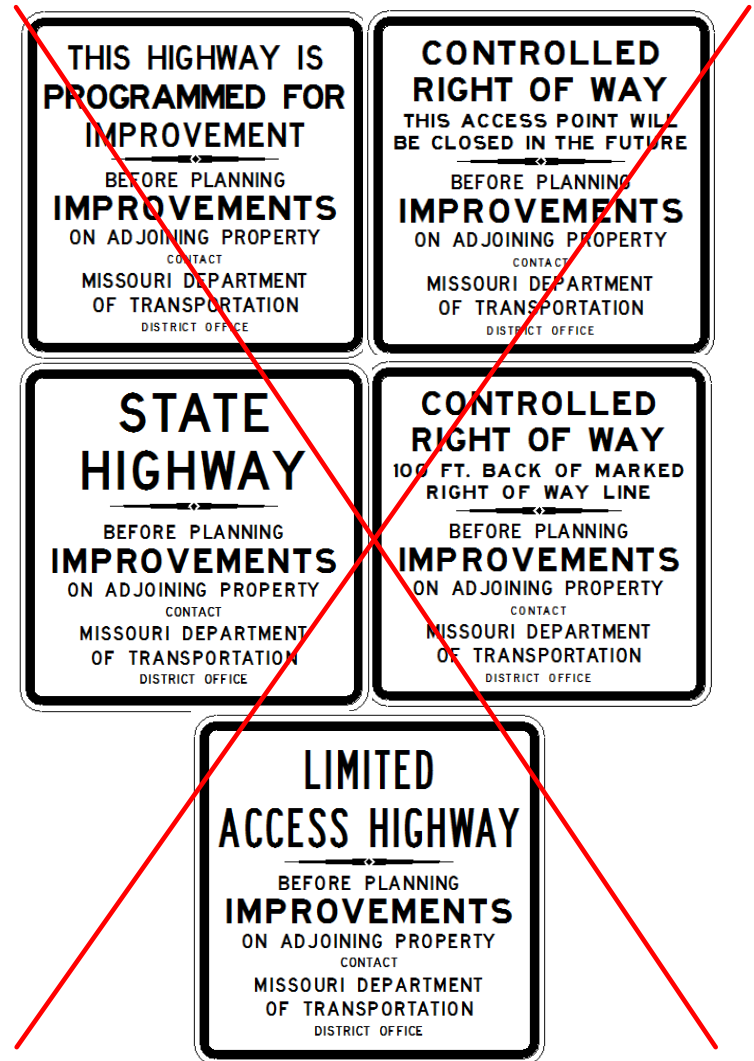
THIS HIGHWAY IS PROGRAMMED FOR IMPROVEMENT

BEFORE PLANNING
IMPROVEMENTS
ON ADJOINING PROPERTY
CONTACT
MISSOURI DEPARTMENT OF TRANSPORTATION
DISTRICT OFFICE

CONTROLLED RIGHT OF WAY
THIS ACCESS POINT WILL BE CLOSED IN THE FUTURE

BEFORE PLANNING
IMPROVEMENTS
ON ADJOINING PROPERTY
CONTACT
MISSOURI DEPARTMENT OF TRANSPORTATION
DISTRICT OFFICE

STATE HIGHWAY

BEFORE PLANNING
IMPROVEMENTS
ON ADJOINING PROPERTY
CONTACT
MISSOURI DEPARTMENT OF TRANSPORTATION
DISTRICT OFFICE

CONTROLLED RIGHT OF WAY
100 FT. BACK OF MARKED RIGHT OF WAY LINE

BEFORE PLANNING
IMPROVEMENTS
ON ADJOINING PROPERTY
CONTACT
MISSOURI DEPARTMENT OF TRANSPORTATION
DISTRICT OFFICE

LIMITED ACCESS HIGHWAY

BEFORE PLANNING
IMPROVEMENTS
ON ADJOINING PROPERTY
CONTACT
MISSOURI DEPARTMENT OF TRANSPORTATION
DISTRICT OFFICE